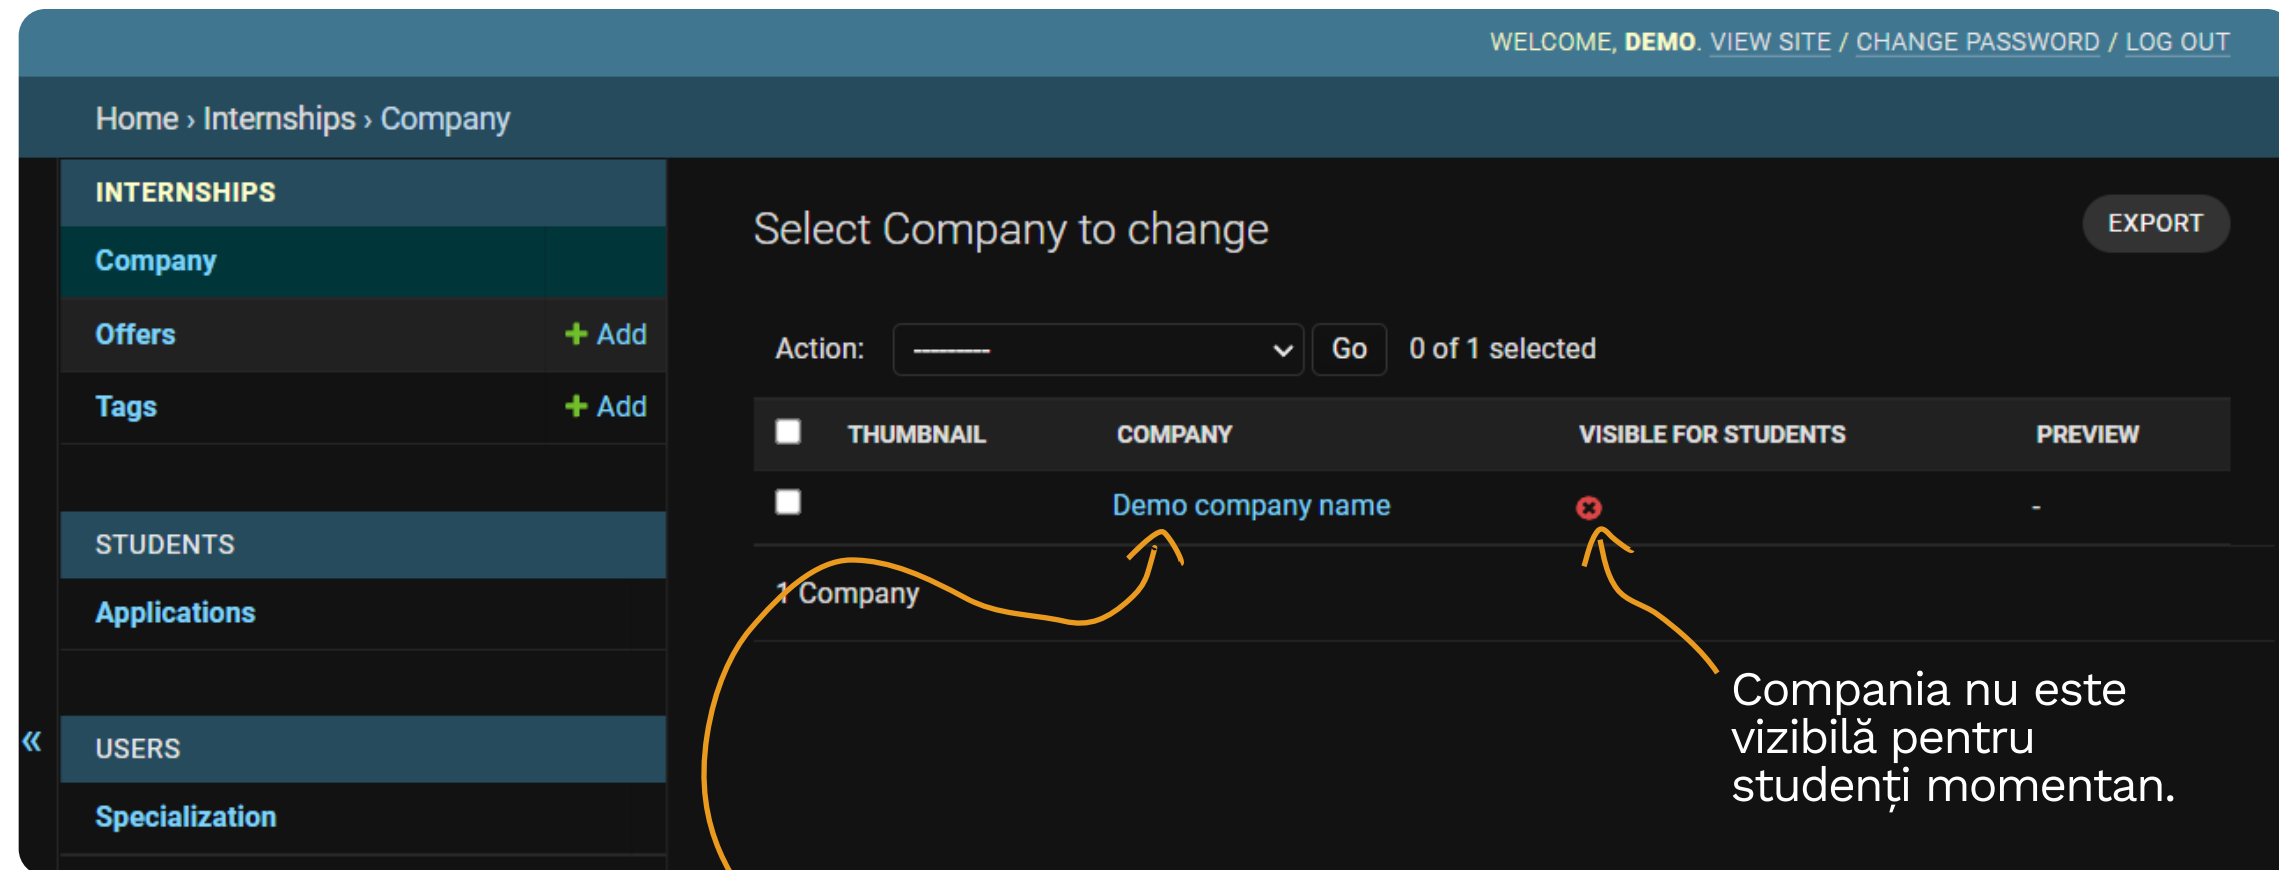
WELCOME, DEMO. VIEW SITE / CHANGE PASSWORD / LOG OUT

Home › Internships › Company

INTERNSHIPS

Company

Offers + Add

Tags + Add

STUDENTS

Applications

USERS

Specialization

«

Select Company to change

EXPORT

Action: --------- Go 0 of 1 selected

| | THUMBNAIL | COMPANY | VISIBLE FOR STUDENTS | PREVIEW |
|---|---|---|---|---|
| | | Demo company name | | - |

1 Company

Compania nu este vizibilă pentru studenți momentan.